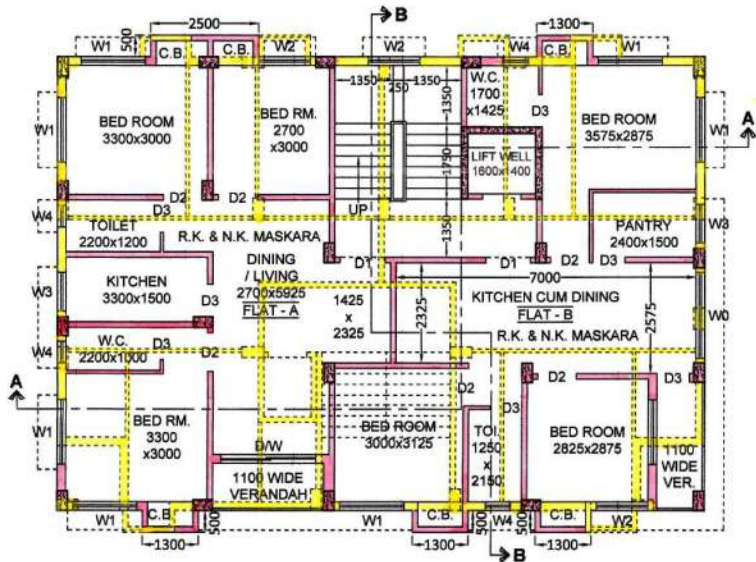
B
2500
1300
W1
500
C.B.
C.B.
W2
W2
W4
C.B.
W1
1350
1350
250
W.C.
1700
x1425
1350
D3
BED ROOM
3300x3000
BED RM.
2700
x3000
BED ROOM
3575x2875
W1
W1
A
1790
LIFT WELL
1600x1400
D2
D2
D3
UP
W4
W3
TOILET
2200x1200
R.K. & N.K. MASKARA
1350
PANTRY
2400x1500
D1
D1
D2
D3
7000
KITCHEN
3300x1500
DINING
/ LIVING
2700x5925
FLAT - A
D3
W3
1425
x
2325
2325
KITCHEN CUM DINING
FLAT - B
2575
W0
R.K. & N.K. MASKARA
W4
W.C.
2200x1000
D3
D2
A
D2
D2
D3
W1
BED RM.
3300
x3000
D/W
BED ROOM
3000x3125
TOI
1250
x
2150
D3
BED ROOM
2825x2875
1100
WIDE
VER.
1100 WIDE
VERANDAH
W1
C.B.
500
W1
C.B.
500
W4
500
C.B.
W2
1300
1300
B
1300